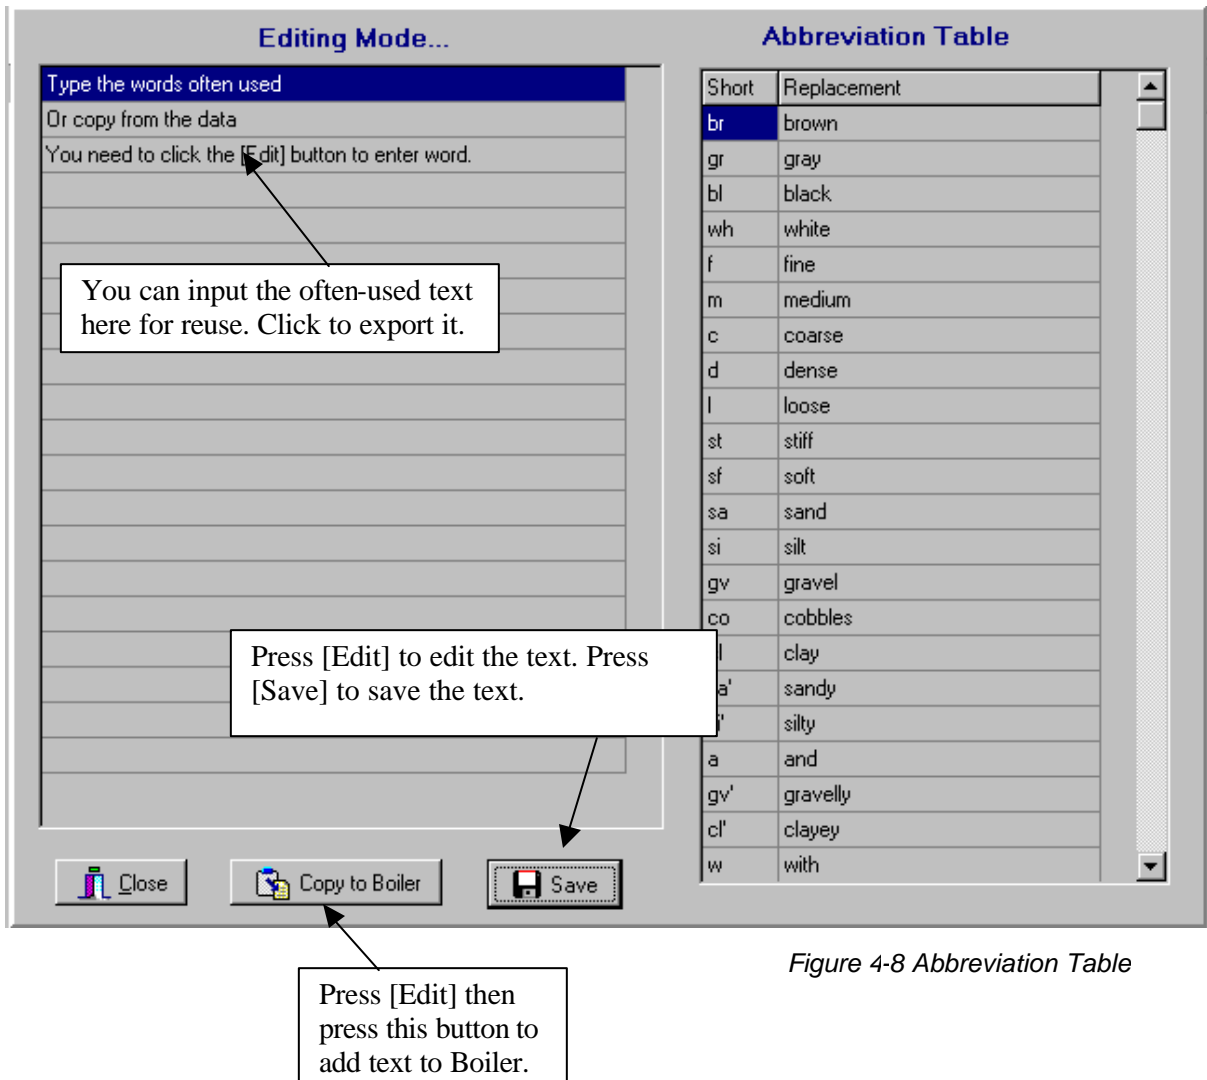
Editing Mode...

Type the words often used
Or copy from the data
You need to click the [Edit] button to enter word.

You can input the often-used text here for reuse. Click to export it.

Press [Edit] to edit the text. Press [Save] to save the text.

Close
Copy to Boiler
Save

Press [Edit] then press this button to add text to Boiler.

Abbreviation Table

| Short | Replacement |
|---|---|
| br | brown |
| gr | gray |
| bl | black |
| wh | white |
| f | fine |
| m | medium |
| c | coarse |
| d | dense |
| l | loose |
| st | stiff |
| sf | soft |
| sa | sand |
| si | silt |
| gv | gravel |
| co | cobbles |
| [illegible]l | clay |
| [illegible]a' | sandy |
| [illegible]' | silty |
| a | and |
| gv' | gravelly |
| cl' | clayey |
| w | with |

Figure 4-8 Abbreviation Table